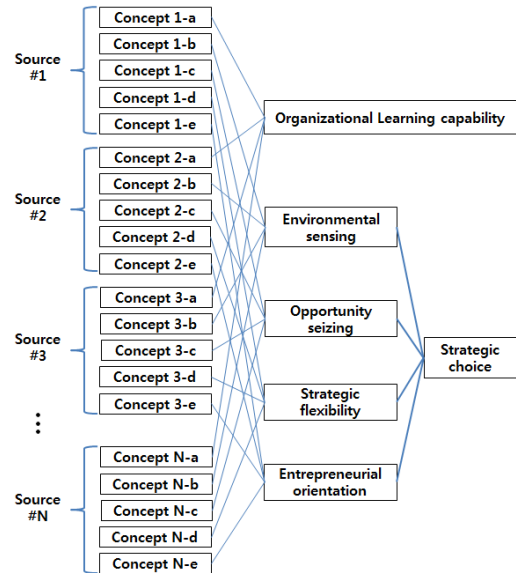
Source #1

Concept 1-a
Concept 1-b
Concept 1-c
Concept 1-d
Concept 1-e

Source #2

Concept 2-a
Concept 2-b
Concept 2-c
Concept 2-d
Concept 2-e

Source #3

Concept 3-a
Concept 3-b
Concept 3-c
Concept 3-d
Concept 3-e

⋮

Source #N

Concept N-a
Concept N-b
Concept N-c
Concept N-d
Concept N-e

Organizational Learning capability

Environmental sensing

Opportunity seizing

Strategic flexibility

Entrepreneurial orientation

Strategic choice